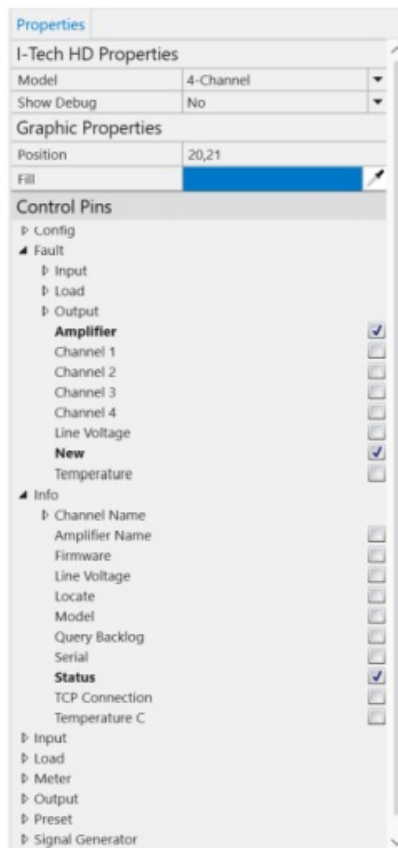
Properties

I-Tech HD Properties

| Model | 4-Channel |
|---|---|
| Show Debug | No |

Graphic Properties

| Position | 20,21 |
|---|---|
| Fill | |

Control Pins

Config
Fault
Input
Load
Output
Amplifier
Channel 1
Channel 2
Channel 3
Channel 4
Line Voltage
New
Temperature
Info
Channel Name
Amplifier Name
Firmware
Line Voltage
Locate
Model
Query Backlog
Serial
Status
TCP Connection
Temperature C
Input
Load
Meter
Output
Preset
Signal Generator